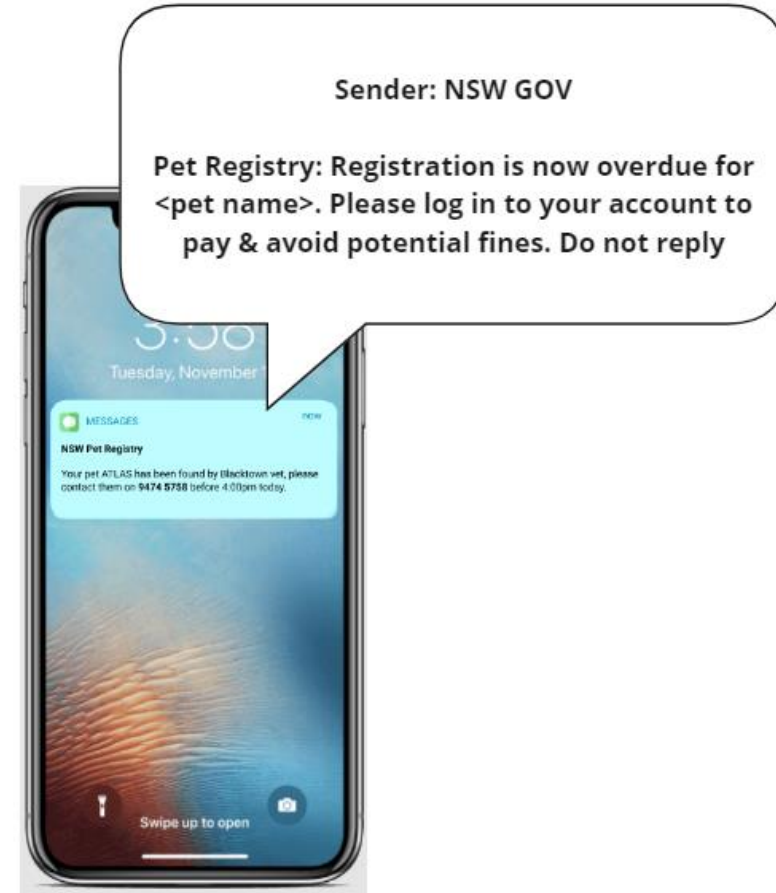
Sender: NSW GOV

Pet Registry: Registration is now overdue for <pet name>. Please log in to your account to pay & avoid potential fines. Do not reply

5:38
Tuesday, November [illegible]

MESSAGES
now
NSW Pet Registry
Your pet ATLAS has been found by Blacktown vet, please contact them on 9474 5758 before 4:00pm today.

Swipe up to open